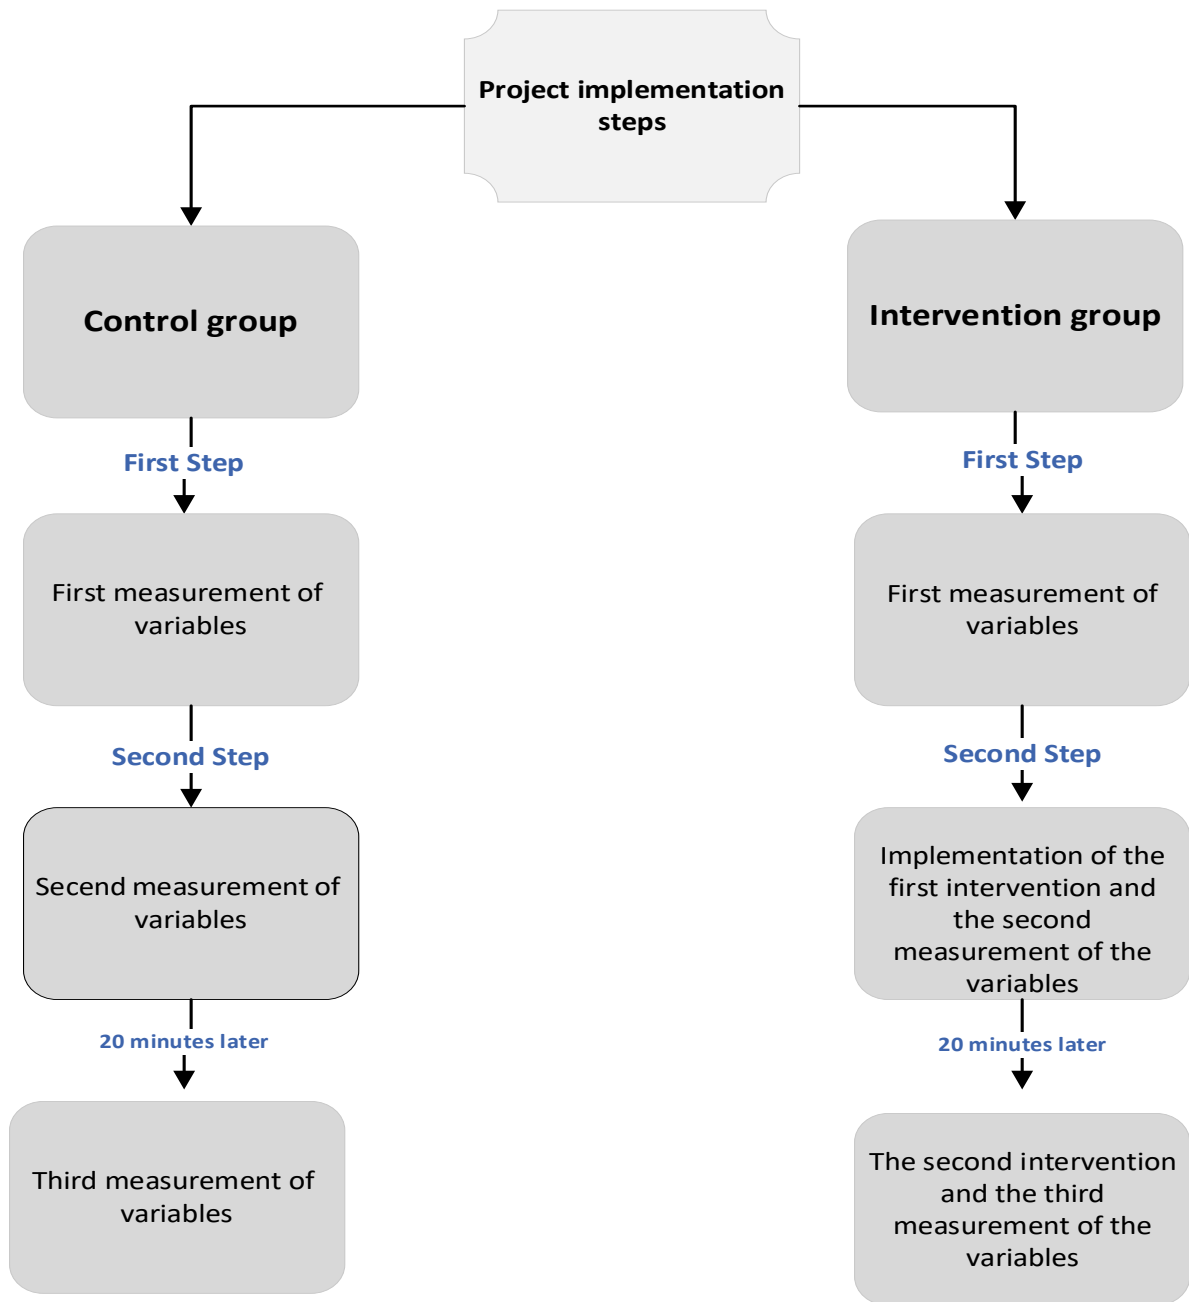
Project implementation steps

Control group

First Step

First measurement of variables

Second Step

Secend measurement of variables

20 minutes later

Third measurement of variables

Intervention group

First Step

First measurement of variables

Second Step

Implementation of the first intervention and the second measurement of the variables

20 minutes later

The second intervention and the third measurement of the variables